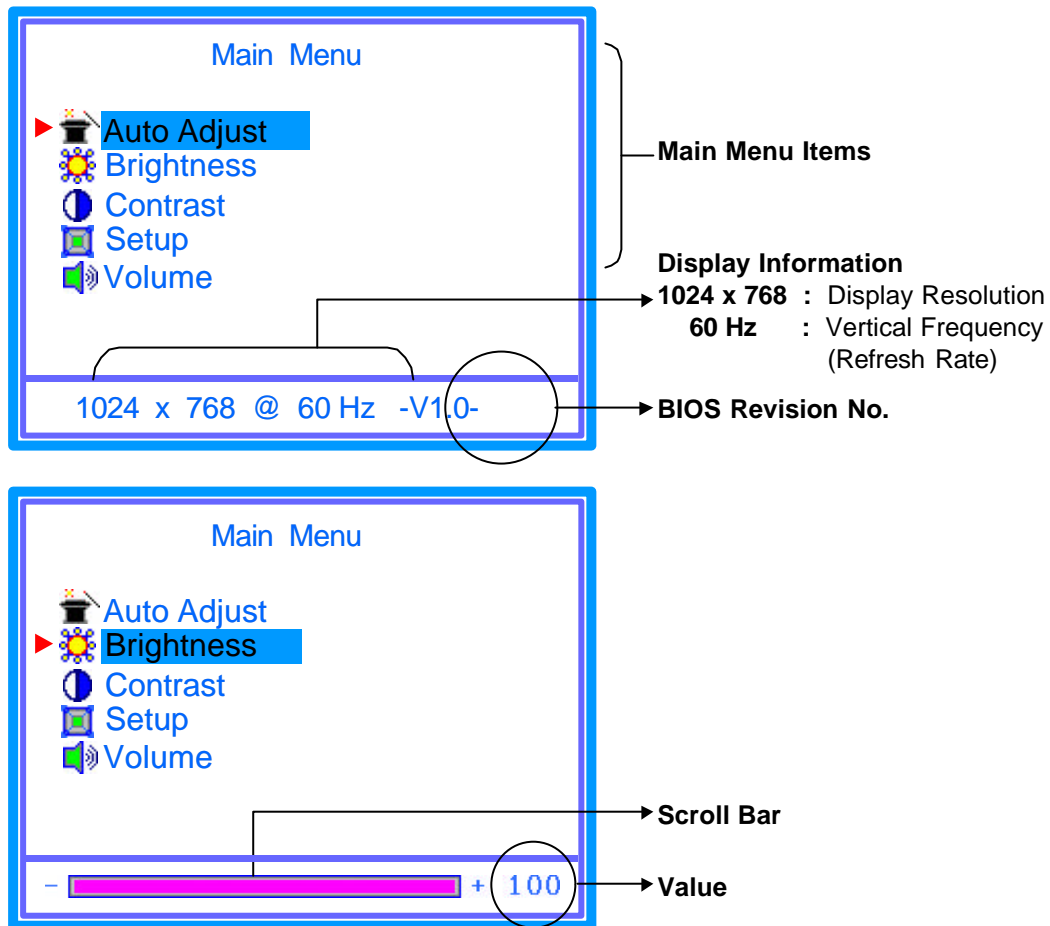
Main Menu

Auto Adjust
Brightness
Contrast
Setup
Volume

1024 x 768 @ 60 Hz -V1.0-

Main Menu Items

Display Information
1024 x 768 : Display Resolution
60 Hz : Vertical Frequency (Refresh Rate)

BIOS Revision No.

Main Menu

Auto Adjust
Brightness
Contrast
Setup
Volume

- + 100

Scroll Bar

Value